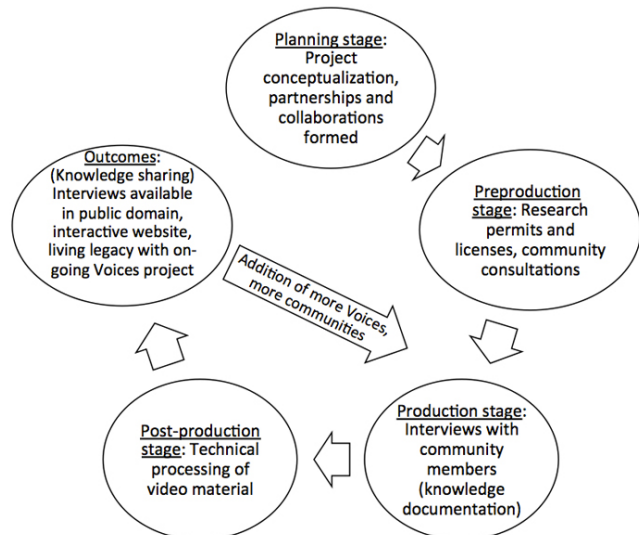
Planning stage: Project conceptualization, partnerships and collaborations formed

Preproduction stage: Research permits and licenses, community consultations

Production stage: Interviews with community members (knowledge documentation)

Post-production stage: Technical processing of video material

Outcomes: (Knowledge sharing) Interviews available in public domain, interactive website, living legacy with ongoing Voices project

Addition of more Voices, more communities